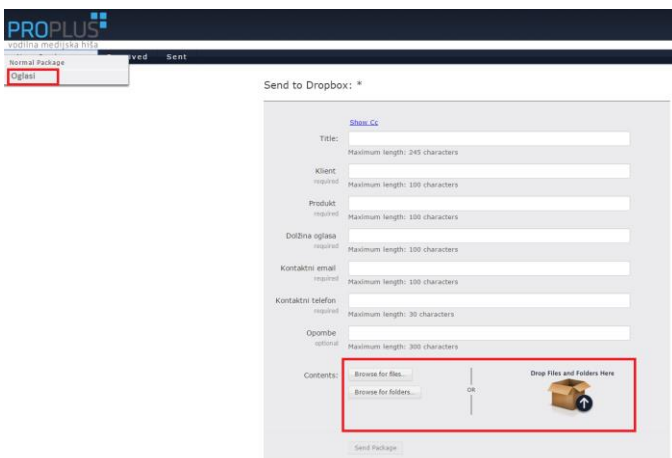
PROPLUS
vodilna medijska hiša

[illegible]ved Sent

Normal Package
Oglasi

Send to Dropbox: *

Show Cc

Title:
Maximum length: 245 characters

Klient
required
Maximum length: 100 characters

Produkt
required
Maximum length: 100 characters

Dolžina oglasa
required
Maximum length: 100 characters

Kontaktni email
required
Maximum length: 100 characters

Kontaktni telefon
required
Maximum length: 30 characters

Opombe
optional
Maximum length: 300 characters

Contents:
Browse for files...
Browse for folders...
OR
Drop Files and Folders Here

Send Package